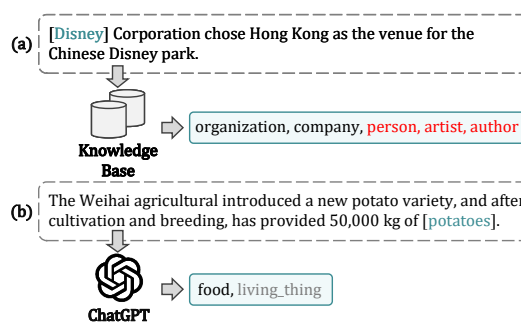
(a) [Disney] Corporation chose Hong Kong as the venue for the Chinese Disney park.

Knowledge Base

organization, company, person, artist, author

(b) The Weihai agricultural introduced a new potato variety, and after cultivation and breeding, has provided 50,000 kg of [potatoes].

ChatGPT

food, living_thing